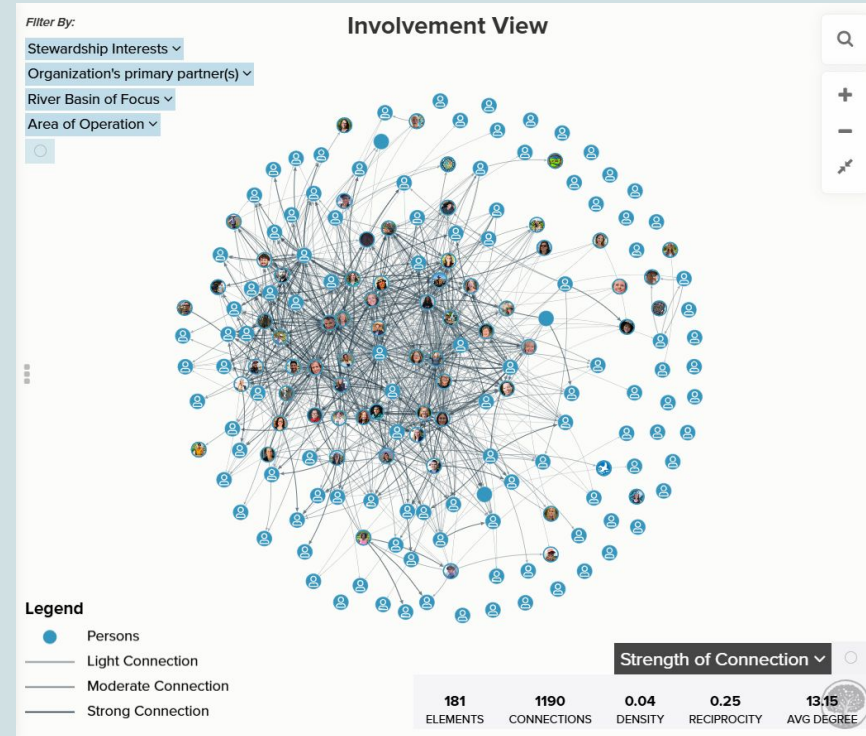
Filter By:

Stewardship Interests

Organization's primary partner(s)

River Basin of Focus

Area of Operation

Involvement View

Legend

Persons

Light Connection

Moderate Connection

Strong Connection

Strength of Connection

| 181 | 1190 | 0.04 | 0.25 | 13.15 |
|---|---|---|---|---|
| ELEMENTS | CONNECTIONS | DENSITY | RECIPROCITY | AVG DEGREE |